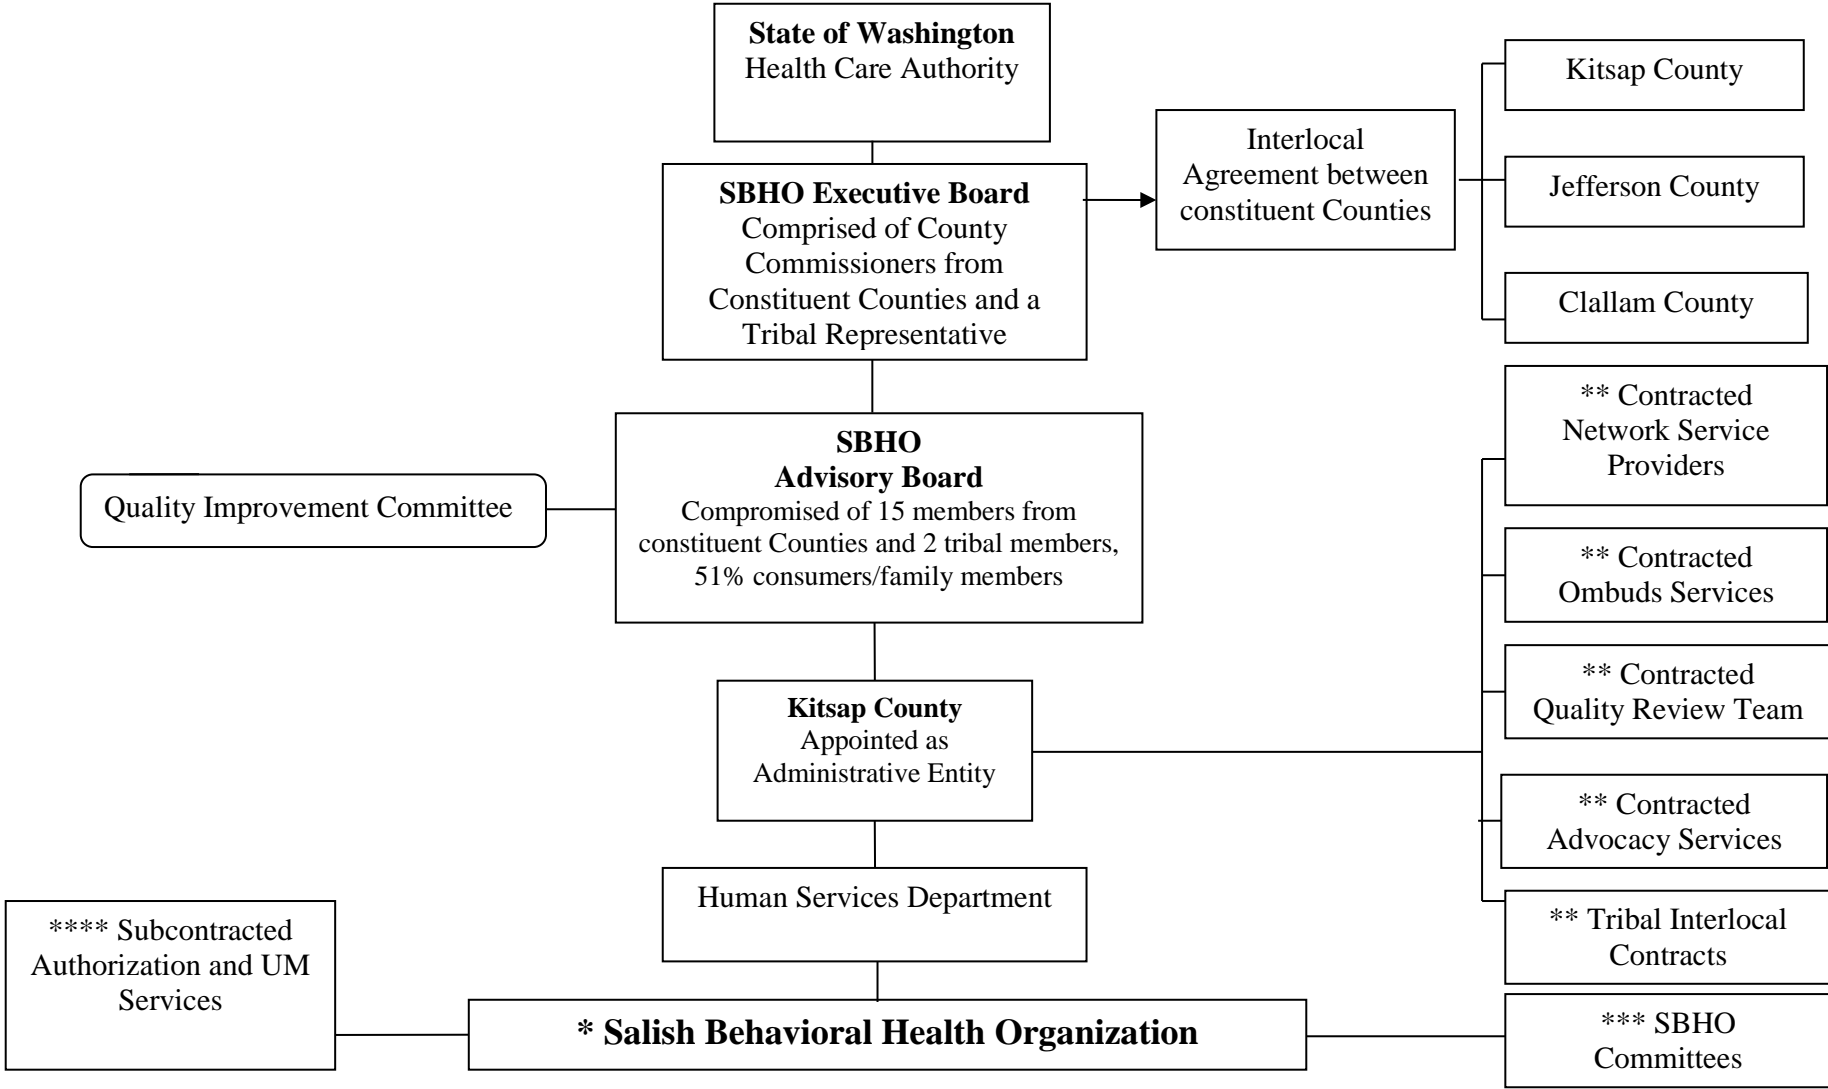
**State of Washington**
Health Care Authority

**SBHO Executive Board**
Comprised of County Commissioners from Constituent Counties and a Tribal Representative

Interlocal Agreement between constituent Counties

Kitsap County

Jefferson County

Clallam County

Quality Improvement Committee

**SBHO**
**Advisory Board**
Compromised of 15 members from constituent Counties and 2 tribal members, 51% consumers/family members

** Contracted Network Service Providers

** Contracted Ombuds Services

** Contracted Quality Review Team

** Contracted Advocacy Services

** Tribal Interlocal Contracts

**Kitsap County**
Appointed as Administrative Entity

Human Services Department

**** Subcontracted Authorization and UM Services

**\* Salish Behavioral Health Organization**

*** SBHO Committees